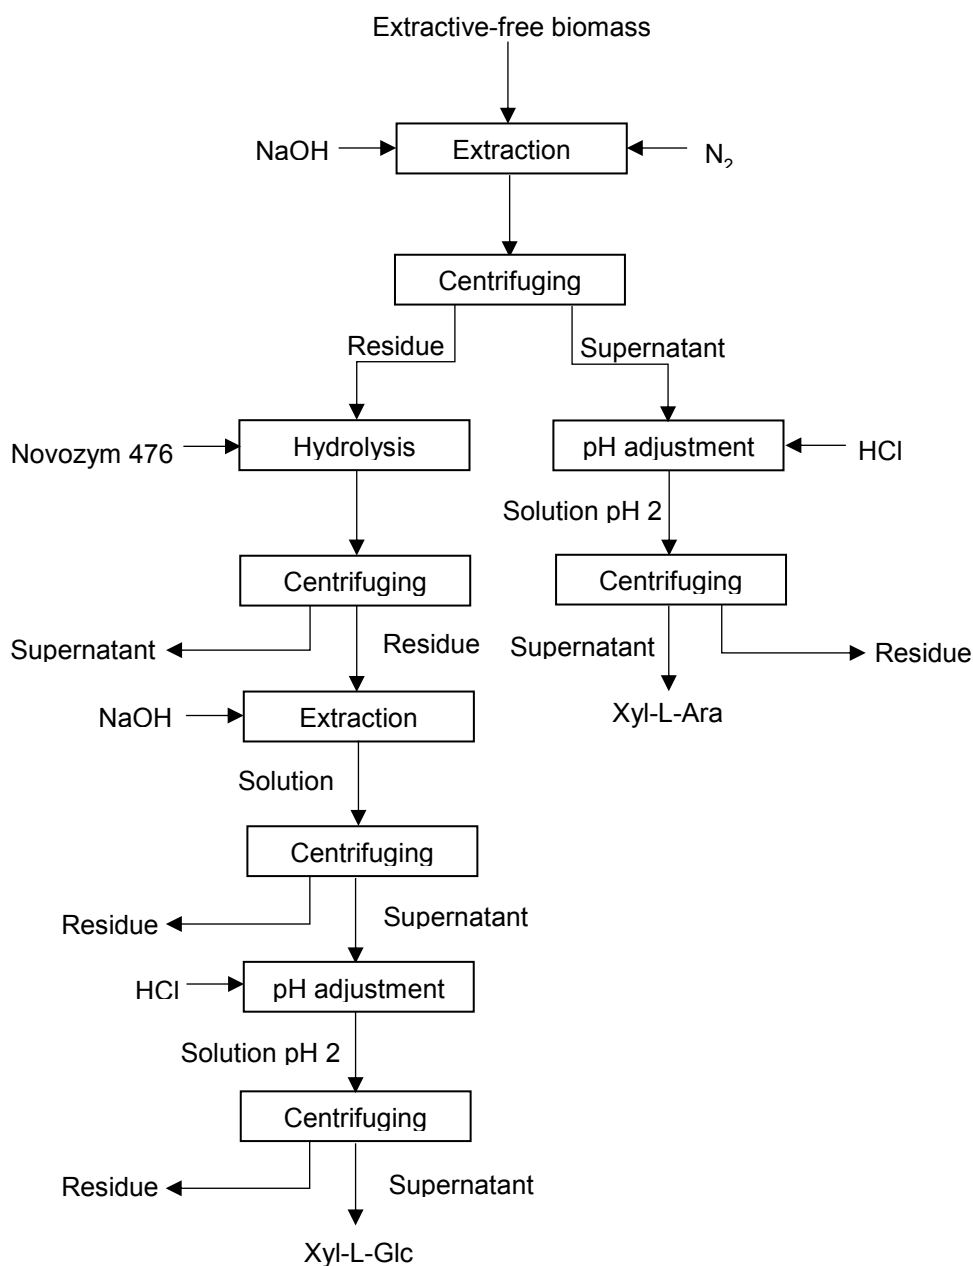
Extractive-free biomass

NaOH

Extraction

$N_2$

Centrifuging

Residue

Supernatant

Novozym 476

Hydrolysis

pH adjustment

HCl

Solution pH 2

Centrifuging

Centrifuging

Supernatant

Residue

Supernatant

Residue

NaOH

Extraction

Xyl-L-Ara

Solution

Centrifuging

Residue

Supernatant

HCl

pH adjustment

Solution pH 2

Centrifuging

Residue

Supernatant

Xyl-L-Glc